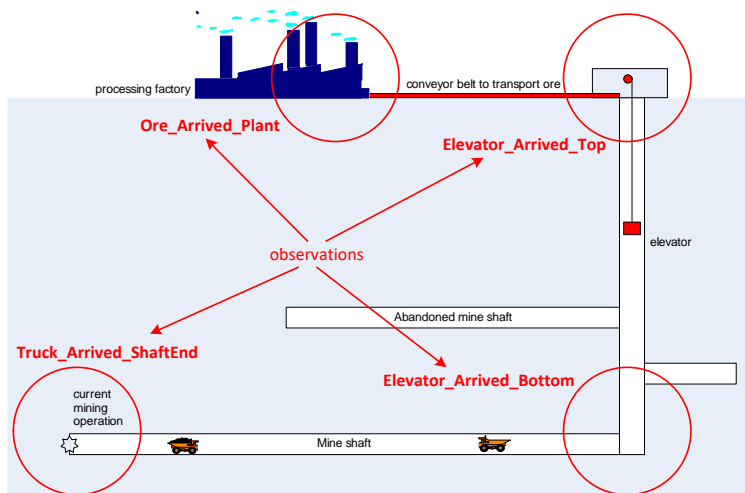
processing factory

conveyor belt to transport ore

Ore_Arrived_Plant

Elevator_Arrived_Top

elevator

observations

Abandoned mine shaft

Truck_Arrived_ShaftEnd

Elevator_Arrived_Bottom

current mining operation

Mine shaft